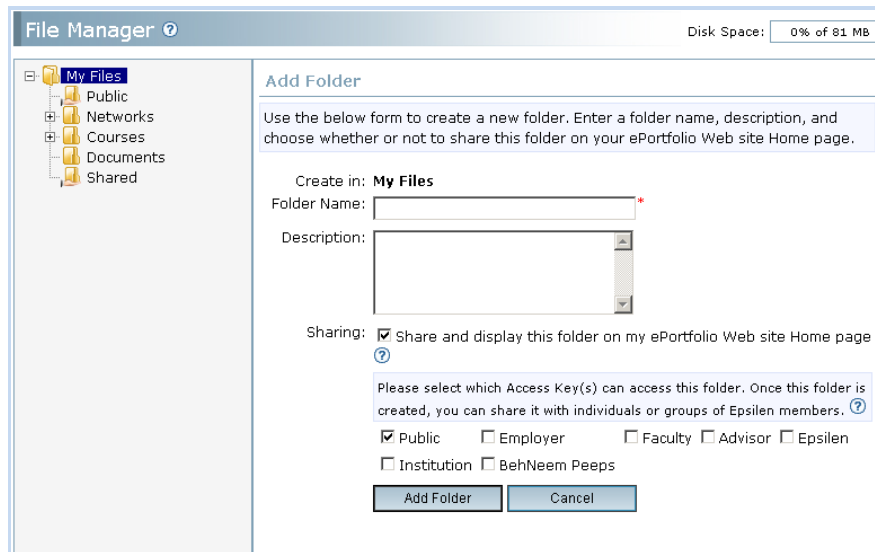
File Manager ?

Disk Space: 0% of 81 MB

My Files
Public
Networks
Courses
Documents
Shared

Add Folder

Use the below form to create a new folder. Enter a folder name, description, and choose whether or not to share this folder on your ePortfolio Web site Home page.

Create in: My Files
Folder Name: *
Description:

Sharing: ☑ Share and display this folder on my ePortfolio Web site Home page ?

Please select which Access Key(s) can access this folder. Once this folder is created, you can share it with individuals or groups of Epsilen members. ?

☑ Public ☐ Employer ☐ Faculty ☐ Advisor ☐ Epsilen
☐ Institution ☐ BehNeem Peeps

Add Folder Cancel